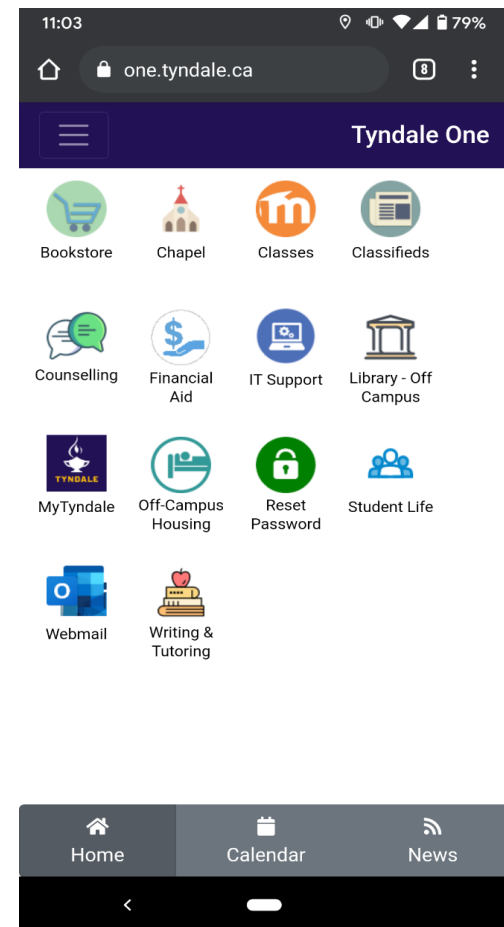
11:03 79%

one.tyndale.ca 8

Tyndale One

Bookstore Chapel Classes Classifieds

Counselling Financial Aid IT Support Library - Off Campus

TYNDALE
MyTyndale Off-Campus Housing Reset Password Student Life

Webmail Writing & Tutoring

Home Calendar News